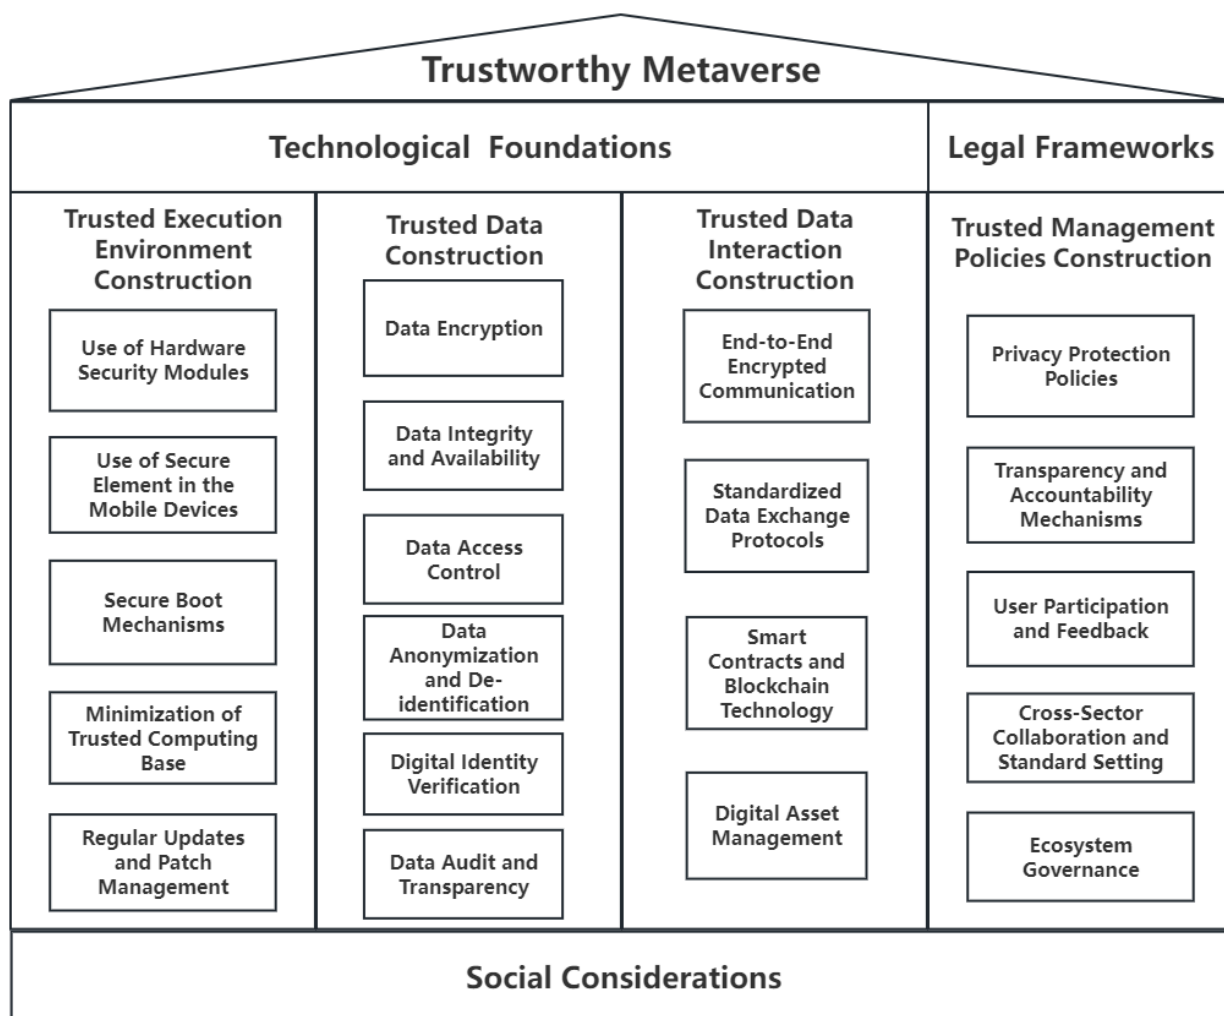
Trustworthy Metaverse

Technological Foundations

Legal Frameworks

Trusted Execution Environment Construction

Use of Hardware Security Modules

Use of Secure Element in the Mobile Devices

Secure Boot Mechanisms

Minimization of Trusted Computing Base

Regular Updates and Patch Management

Trusted Data Construction

Data Encryption

Data Integrity and Availability

Data Access Control

Data Anonymization and De-identification

Digital Identity Verification

Data Audit and Transparency

Trusted Data Interaction Construction

End-to-End Encrypted Communication

Standardized Data Exchange Protocols

Smart Contracts and Blockchain Technology

Digital Asset Management

Trusted Management Policies Construction

Privacy Protection Policies

Transparency and Accountability Mechanisms

User Participation and Feedback

Cross-Sector Collaboration and Standard Setting

Ecosystem Governance

Social Considerations